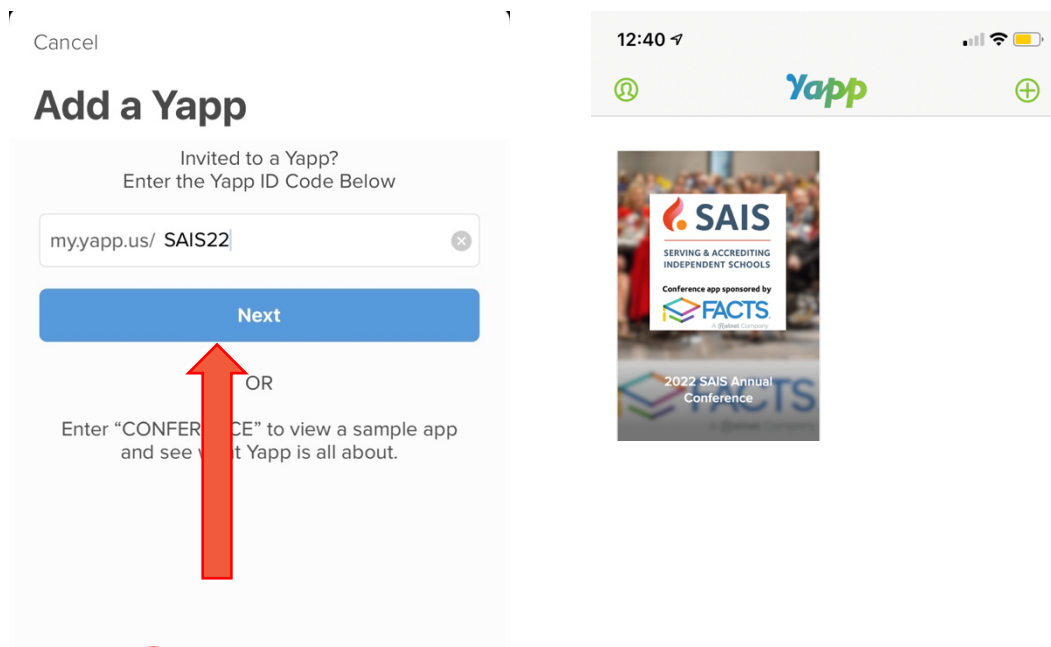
Cancel

Add a Yapp

Invited to a Yapp?
Enter the Yapp ID Code Below

my.yapp.us/ SAIS22

Next

OR

Enter "CONFER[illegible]CE" to view a sample app and see w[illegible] Yapp is all about.

12:40

Yapp

SAIS

SERVING & ACCREDITING INDEPENDENT SCHOOLS

Conference app sponsored by

FACTS

A Nelnet Company

2022 SAIS Annual Conference